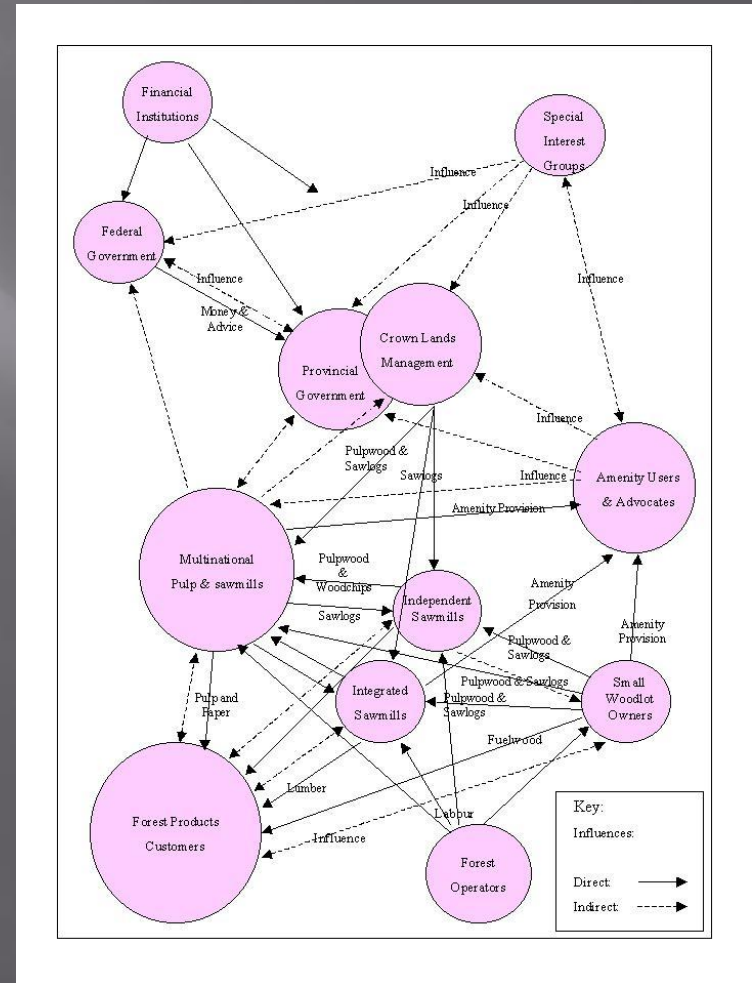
Financial Institutions

Special Interest Groups

Influence

Influence

Federal Government

Influence

Influence

Money & Advice

Crown Lands Management

Provincial Government

Influence

Pulpwood & Sawlogs

Sawlogs

Influence

Amenity Users & Advocates

Amenity Provision

Multinational Pulp & sawmills

Pulpwood & Woodchips

Sawlogs

Independent Sawmills

Amenity Provision

Amenity Provision

Pulpwood & Sawlogs

Pulpwood & Sawlogs

Pulpwood & Sawlogs

Small Woodlot Owners

Pulp and Paper

Integrated Sawmills

Fuelwood

Lumber

Forest Products Customers

Influence

Labour

Forest Operators

Key:
Influences:

Direct:
Indirect: